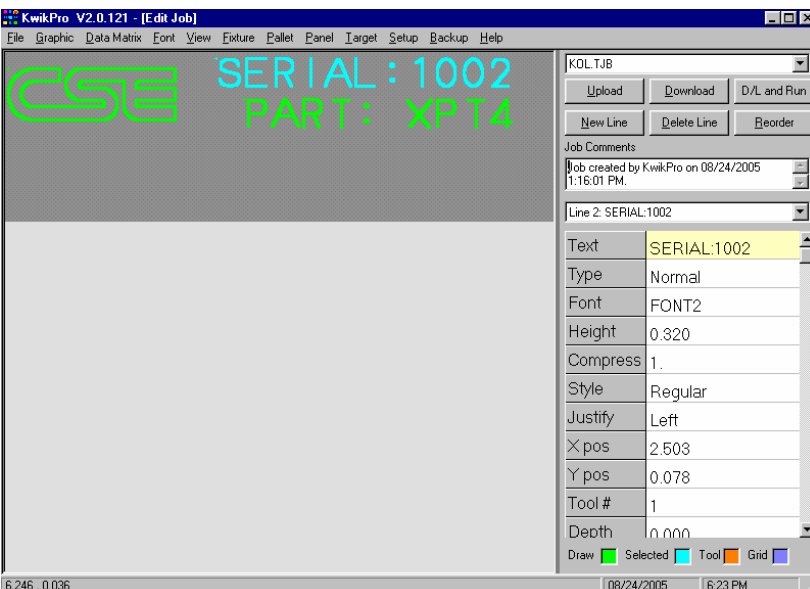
KwikPro V2.0.121 - [Edit Job]

File Graphic Data Matrix Font View Fixture Pallet Panel Target Setup Backup Help

CSE

SERIAL:1002
PART: XPT4

KOL.TJB

Upload Download D/L and Run

New Line Delete Line Reorder

Job Comments

Job created by KwikPro on 08/24/2005 1:16:01 PM.

Line 2: SERIAL:1002

| Text | SERIAL:1002 |
|---|---|
| Type | Normal |
| Font | FONT2 |
| Height | 0.320 |
| Compress | 1. |
| Style | Regular |
| Justify | Left |
| X pos | 2.503 |
| Y pos | 0.078 |
| Tool # | 1 |
| Depth | 0.000 |

Draw Selected Tool Grid

6.246 0.036 08/24/2005 6:23 PM